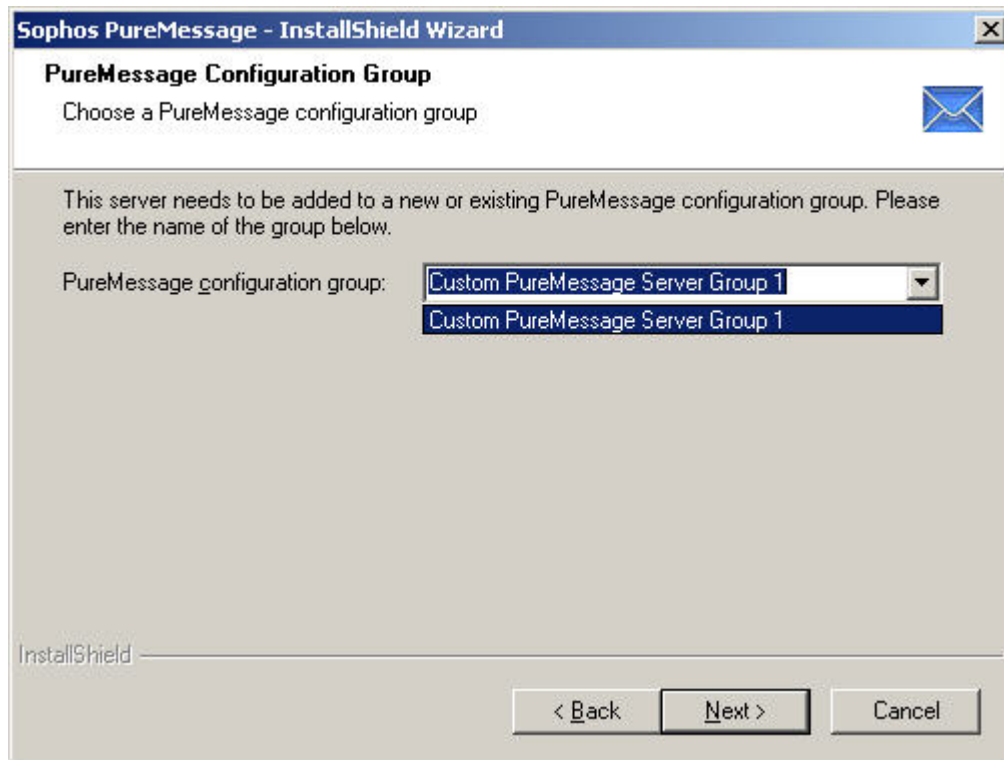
Sophos PureMessage - InstallShield Wizard

PureMessage Configuration Group

Choose a PureMessage configuration group

This server needs to be added to a new or existing PureMessage configuration group. Please enter the name of the group below.

PureMessage configuration group: Custom PureMessage Server Group 1

Custom PureMessage Server Group 1

InstallShield

< Back

Next >

Cancel